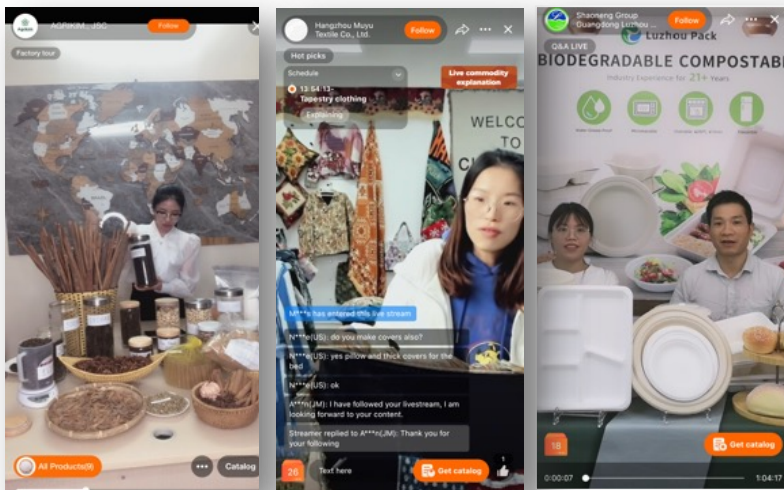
AGRIKIM., JSC
Follow
Factory tour
All Products(9)
Catalog

Hangzhou Muyu Textile Co., Ltd.
Follow
Hot picks
Schedule
13:54:13
Tapestry clothing
Explaining
Live commodity explanation
WELCO TO CH
M***s has entered this live stream
N***e(US): do you make covers also?
N***e(US): yes pillow and thick covers for the bed
N***e(US): ok
A***n(JM): I have followed your livestream, I am looking forward to your content.
Streamer replied to A***n(JM): Thank you for your following
26
Text here
Get catalog

Shaoneng Group Guangdong Luzhou...
Follow
Q&A LIVE
Luzhou Pack
BIODEGRADABLE COMPOSTAB
Industry Experience for 21+ Years
18
Get catalog
0:00:07
1:04:17